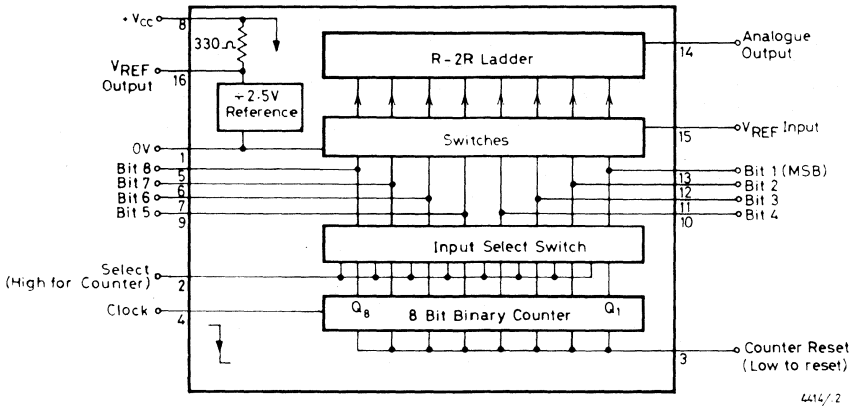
$+V_{CC}$
8
$330\Omega$
$V_{REF}$ Output
16
+2·5V Reference
R-2R Ladder
14
Analogue Output
Switches
15
$V_{REF}$ Input
0V
1
Bit 8
5
Bit 7
6
Bit 6
7
Bit 5
9
13
Bit 1 (MSB)
12
Bit 2
11
Bit 3
10
Bit 4
Input Select Switch
Select (High for Counter)
2
Clock
4
$Q_8$
8 Bit Binary Counter
$Q_1$
3
Counter Reset (Low to reset)
4414/2